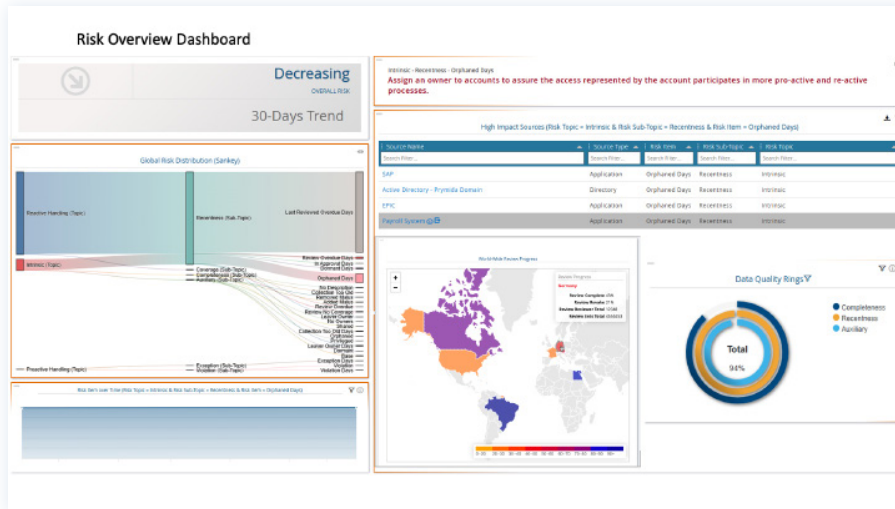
Risk Overview Dashboard

Decreasing
OVERALL RISK

30-Days Trend

Global Risk Distribution (Sankey)

Reactive Handling (Topic)
Recentness (Sub-Topic)
Last Reviewed Overdue Days
Intrinsic (Topic)
Coverage (Sub-Topic)
Competencies (Sub-Topic)
Auxiliary (Sub-Topic)
Orphaned Days
Proactive Handling (Topic)
Exception (Sub-Topic)
Violation (Sub-Topic)

Risk Item over Time (Risk Topic = Intrinsic & Risk Sub-Topic = Recentness & Risk Item = Orphaned Days)

Intrinsic - Recentness - Orphaned Days
Assign an owner to accounts to assure the access represented by the account participates in more pro-active and re-active processes.

High Impact Sources (Risk Topic = Intrinsic & Risk Sub-Topic = Recentness & Risk Item = Orphaned Days)

| Source Name | Source Type | Risk Item | Risk Sub-Topic | Risk Topic |
|---|---|---|---|---|
| Search Filter... | Search Filter... | Search Filter... | Search Filter... | Search Filter... |
| SAP | Application | Orphaned Days | Recentness | Intrinsic |
| Active Directory - Prynida Domain | Directory | Orphaned Days | Recentness | Intrinsic |
| EPIC | Application | Orphaned Days | Recentness | Intrinsic |
| Payroll System | Application | Orphaned Days | Recentness | Intrinsic |

World Wide Review Progress

Data Quality Rings

Completeness
Recentness
Auxiliary

Total
94%